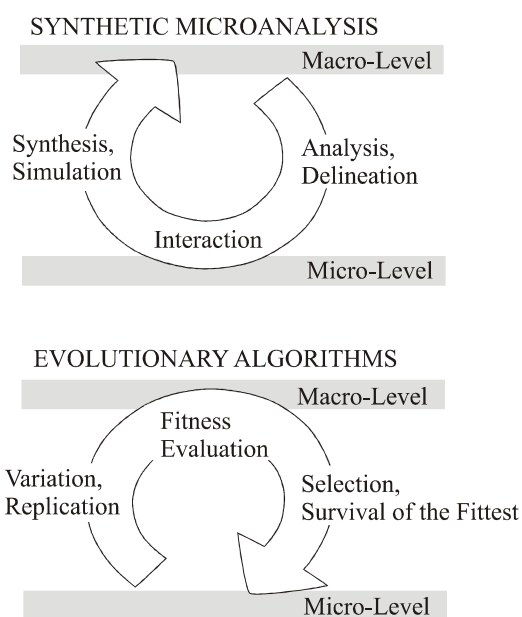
SYNTHETIC MICROANALYSIS

Macro-Level

Synthesis, Simulation

Analysis, Delineation

Interaction

Micro-Level

EVOLUTIONARY ALGORITHMS

Macro-Level

Fitness Evaluation

Variation, Replication

Selection, Survival of the Fittest

Micro-Level